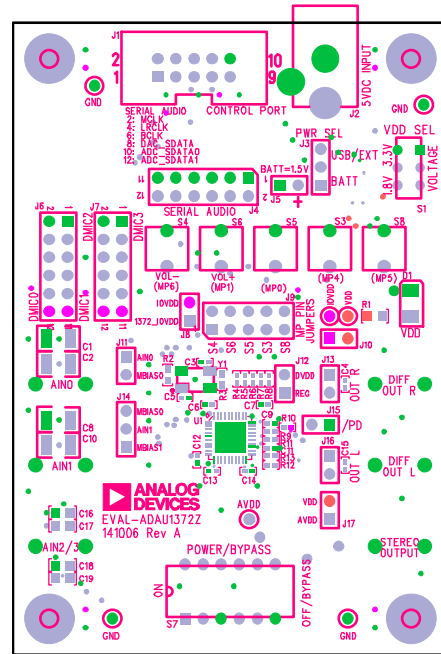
J1
2
1
10
9
SERIAL AUDIO
CONTROL PORT
2: MCLK
4: LRCLK
6: BCLK
8: DAC_SDATA
10: ADC_SDATA0
12: ADC_SDATA1
J2
5VDC INPUT
GND
GND
PWR SEL
J3
USB/EXT
BATT
VDD SEL
3.3V
1.8V
VOLTAGE
S1
BATT=1.5V
J5
+
11
12
J4
1
2
SERIAL AUDIO
J6
J7
2
1
2
1
DMIC3
S4
S6
S5
S3
S8
VOL-
(MP6)
VOL+
(MP1)
(MP0)
(MP4)
(MP5)
D1
DMIC0
DMIC1
IOVDD
1372_IOVDD
J8
J9
MP PIN JUMPERS
IOVDD
VDD
R1
J10
VDD
S4
S6
S5
S3
S8
C1
C2
AIN0
J11
AIN0
MBIAS0
R2
C3
C4
C5
C6
J12
IOVDD
REG
J13
OUT R
DIFF OUT R
C8
C10
AIN1
J14
MBIAS0
AIN1
MBIAS1
C7
U1
C11
C12
C13
C14
C9
R10
R11
R12
J15
/PD
J16
OUT L
DIFF OUT L
ANALOG DEVICES
C16
C17
EVAL-ADAU1372Z
141006 Rev A
AVDD
VDD
AVDD
J17
AIN2/3
C18
C19
POWER/BYPASS
STEREO OUTPUT
ON
OFF/BYPASS
S7
GND
GND